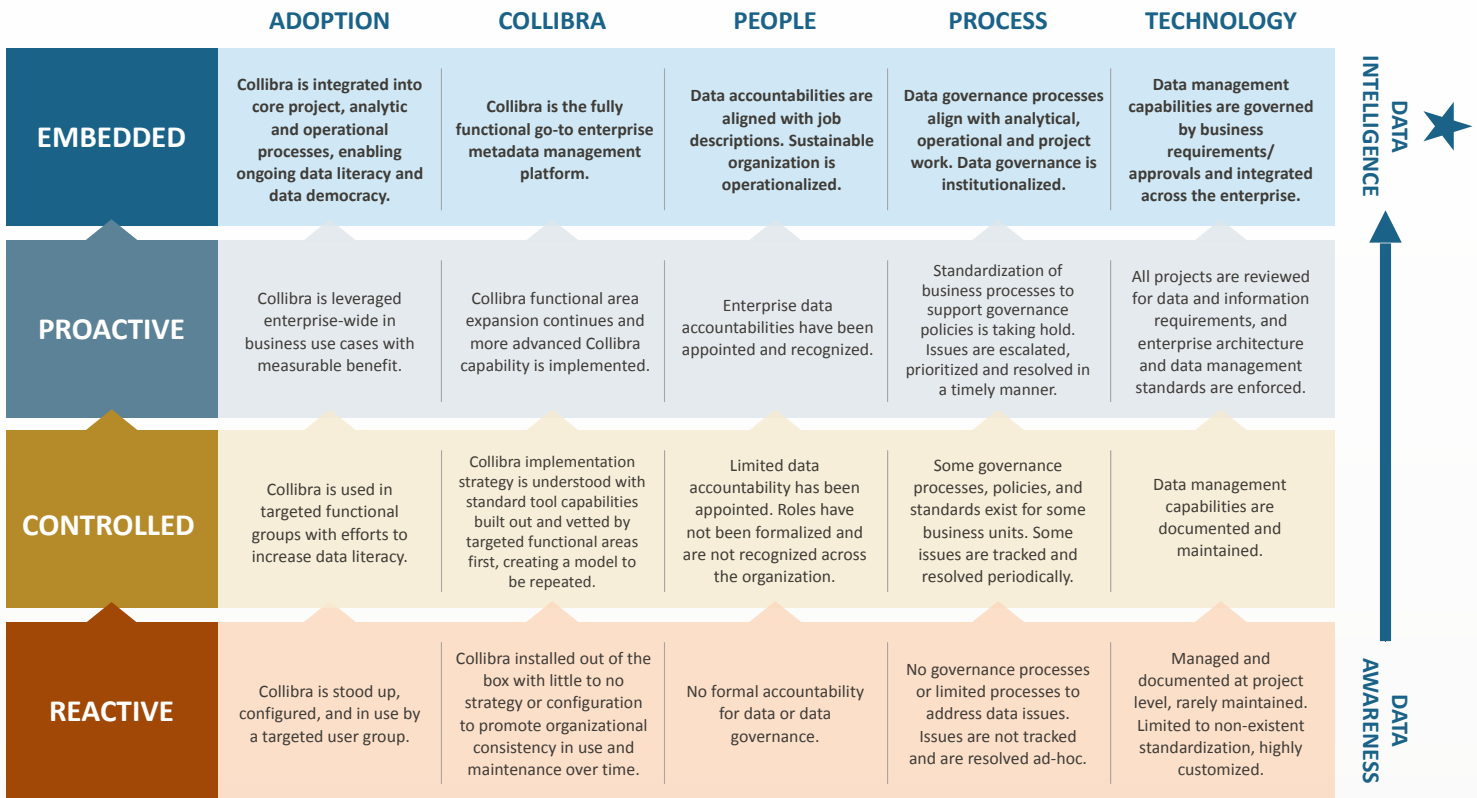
| | ADOPTION | COLLIBRA | PEOPLE | PROCESS | TECHNOLOGY |
|---|---|---|---|---|---|
| EMBEDDED | Collibra is integrated into core project, analytic and operational processes, enabling ongoing data literacy and data democracy. | Collibra is the fully functional go-to enterprise metadata management platform. | Data accountabilities are aligned with job descriptions. Sustainable organization is operationalized. | Data governance processes align with analytical, operational and project work. Data governance is institutionalized. | Data management capabilities are governed by business requirements/ approvals and integrated across the enterprise. |
| PROACTIVE | Collibra is leveraged enterprise-wide in business use cases with measurable benefit. | Collibra functional area expansion continues and more advanced Collibra capability is implemented. | Enterprise data accountabilities have been appointed and recognized. | Standardization of business processes to support governance policies is taking hold. Issues are escalated, prioritized and resolved in a timely manner. | All projects are reviewed for data and information requirements, and enterprise architecture and data management standards are enforced. |
| CONTROLLED | Collibra is used in targeted functional groups with efforts to increase data literacy. | Collibra implementation strategy is understood with standard tool capabilities built out and vetted by targeted functional areas first, creating a model to be repeated. | Limited data accountability has been appointed. Roles have not been formalized and are not recognized across the organization. | Some governance processes, policies, and standards exist for some business units. Some issues are tracked and resolved periodically. | Data management capabilities are documented and maintained. |
| REACTIVE | Collibra is stood up, configured, and in use by a targeted user group. | Collibra installed out of the box with little to no strategy or configuration to promote organizational consistency in use and maintenance over time. | No formal accountability for data or data governance. | No governance processes or limited processes to address data issues. Issues are not tracked and are resolved ad-hoc. | Managed and documented at project level, rarely maintained. Limited to non-existent standardization, highly customized. |

DATA INTELLIGENCE

DATA AWARENESS